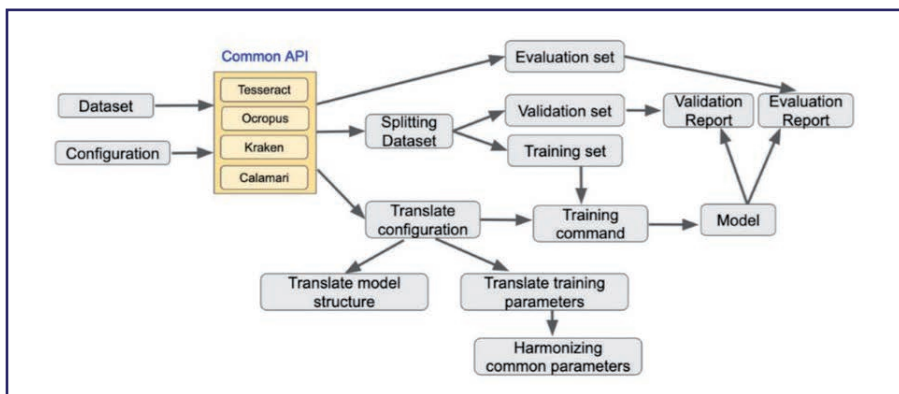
Common API

Tesseract

Ocropus

Kraken

Calamari

Dataset

Configuration

Evaluation set

Splitting Dataset

Validation set

Training set

Validation Report

Evaluation Report

Translate configuration

Training command

Model

Translate model structure

Translate training parameters

Harmonizing common parameters